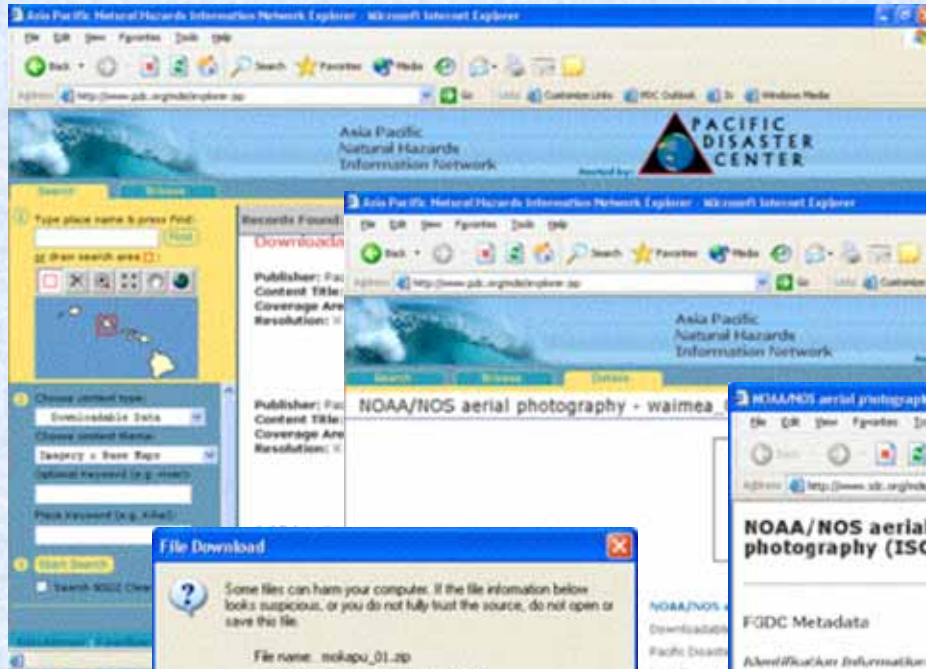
Asia Pacific Natural Hazards Information Network Explorer - Microsoft Internet Explorer

File Edit View Favorites Tools Help

Back Search Favorites Media

Address http://www.pdc.org/mde/explorer.jsp Go Links Customize Links MDC Outlook Windows Media

Asia Pacific Natural Hazards Information Network

PACIFIC DISASTER CENTER

Hosted by:

Search Browse

1 Type place name & press Find: Find

or draw search area

2 Choose content type: Downloadable Data

Choose content theme: Imagery + Base Maps

Optional keyword (e.g. river):

Place keyword (e.g. Kihei):

3 Start Search

Search NGDC Clear

Records Found

Downloada

Publisher: Pac
Content Title:
Coverage Are
Resolution:

Publisher: Pac
Content Title:
Coverage Are
Resolution:

Asia Pacific Natural Hazards Information Network Explorer - Microsoft Internet Explorer

File Edit View Favorites Tools Help

Back Search Favorites Media

Address http://www.pdc.org/mde/explorer.jsp Go Links Customize

Asia Pacific Natural Hazards Information Network

Search Browse Details

NOAA/NOS aerial photography - waimea_

NOAA/NOS

Downloadab

Pacific Disast

NOAA/NOS aerial photograph

File Edit View Favorites To

Address http://www.pdc.org/mde

NOAA/NOS aerial photography (ISO

FGDC Metadata

Identification Information

File Download

Some files can harm your computer. If the file information below looks suspicious, or you do not fully trust the source, do not open or save this file.

File name: mokapu_01.zip